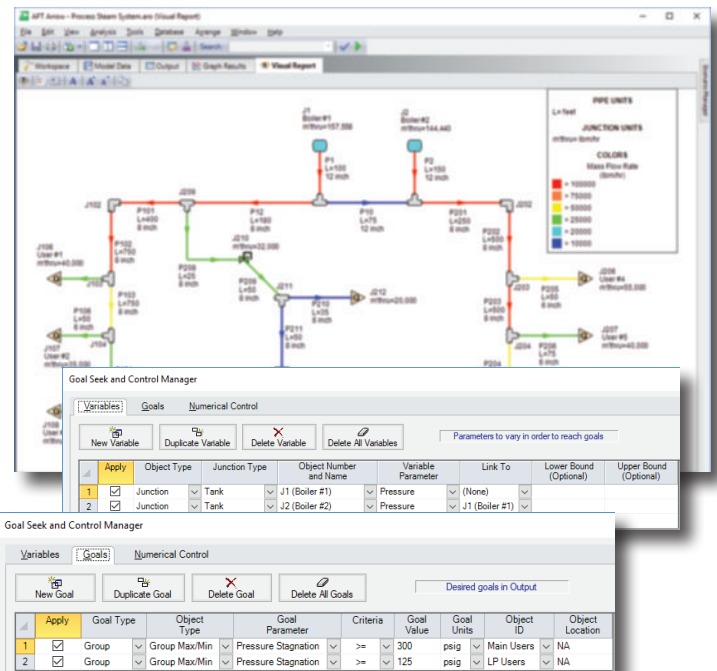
AFT Arrow - Process Steam System.aro (Visual Report)

File Edit View Analysis Tools Database Arrange Window Help

Search

Workspace Model Data Output Graph Results Visual Report

J1 Boiler #1 m'flow=157,556

J2 Boiler #2 m'flow=144,440

P1 L=100 12 inch

P2 L=150 12 inch

J102 P101 L=400 8 inch

J209 P12 L=180 8 inch

P10 L=75 12 inch

P201 L=250 8 inch

J202

J106 User #1 m'flow=40,000

P102 L=750 6 inch

J210 m'flow=32,000

P209 L=25 6 inch

P202 L=500 8 inch

J206 User #4 m'flow=55,000

P103 L=750 6 inch

P208 L=50 6 inch

J211

J212 m'flow=25,000

J203

P205 L=50 6 inch

P106 L=50 6 inch

P210 L=25 6 inch

P203 L=500 8 inch

J107 User #2 m'flow=40,000

J104

P211 L=50 6 inch

J207 User #5 m'flow=40,000

J204 P206 L=75 6 inch

J108

P204

PIPE UNITS

L=feet

JUNCTION UNITS

m'flow=lbm/hr

COLORS

Mass Flow Rate (lbm/hr)

> 100000
> 75000
> 50000
> 25000
> 20000
> 10000

Goal Seek and Control Manager

Variables Goals Numerical Control

New Variable Duplicate Variable Delete Variable Delete All Variables

Parameters to vary in order to reach goals

| | Apply | Object Type | Junction Type | Object Number and Name | Variable Parameter | Link To | Lower Bound (Optional) | Upper Bound (Optional) |
|---|---|---|---|---|---|---|---|---|
| 1 | ☑ | Junction | Tank | J1 (Boiler #1) | Pressure | (None) | | |
| 2 | ☑ | Junction | Tank | J2 (Boiler #2) | Pressure | J1 (Boiler #1) | | |

Goal Seek and Control Manager

Variables Goals Numerical Control

New Goal Duplicate Goal Delete Goal Delete All Goals

Desired goals in Output

| | Apply | Goal Type | Object Type | Goal Parameter | Criteria | Goal Value | Goal Units | Object ID | Object Location |
|---|---|---|---|---|---|---|---|---|---|
| 1 | ☑ | Group | Group Max/Min | Pressure Stagnation | >= | 300 | psig | Main Users | NA |
| 2 | ☑ | Group | Group Max/Min | Pressure Stagnation | >= | 125 | psig | LP Users | NA |